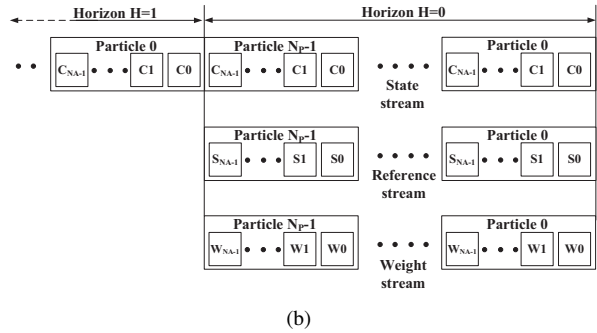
Horizon H=1

Horizon H=0

Particle 0

$C_{NA-1}$ C1 C0

Particle $N_P$-1

$C_{NA-1}$ C1 C0

State stream

Particle 0

$C_{NA-1}$ C1 C0

Particle $N_P$-1

$S_{NA-1}$ S1 S0

Reference stream

Particle 0

$S_{NA-1}$ S1 S0

Particle $N_P$-1

$W_{NA-1}$ W1 W0

Weight stream

Particle 0

$W_{NA-1}$ W1 W0

(b)